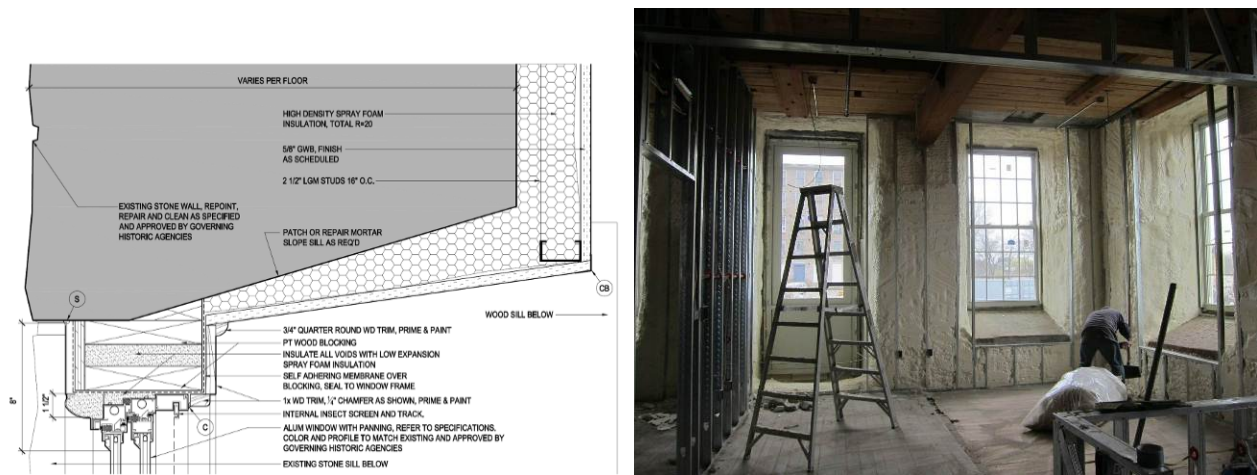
VARIES PER FLOOR

HIGH DENSITY SPRAY FOAM INSULATION, TOTAL R=20

5/8" GWB, FINISH AS SCHEDULED

2 1/2" LGM STUDS 16" O.C.

EXISTING STONE WALL, REPOINT, REPAIR AND CLEAN AS SPECIFIED AND APPROVED BY GOVERNING HISTORIC AGENCIES

PATCH OR REPAIR MORTAR SLOPE SILL AS REQ'D

S

CB

WOOD SILL BELOW

3/4" QUARTER ROUND WD TRIM, PRIME & PAINT

PT WOOD BLOCKING

INSULATE ALL VOIDS WITH LOW EXPANSION SPRAY FOAM INSULATION

SELF ADHERING MEMBRANE OVER BLOCKING, SEAL TO WINDOW FRAME

1x WD TRIM, $\frac{1}{4}$" CHAMFER AS SHOWN, PRIME & PAINT

INTERNAL INSECT SCREEN AND TRACK.

ALUM WINDOW WITH PANNING, REFER TO SPECIFICATIONS. COLOR AND PROFILE TO MATCH EXISTING AND APPROVED BY GOVERNING HISTORIC AGENCIES

EXISTING STONE SILL BELOW

C

8"

1 1/2"